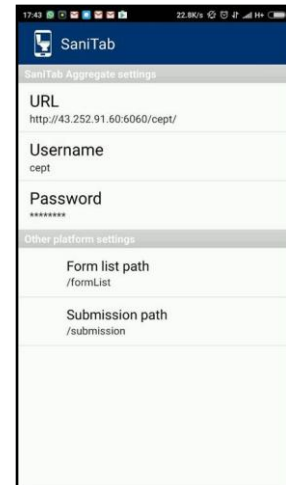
17:43 22.8K/s H+

SaniTab

SaniTab Aggregate settings

URL
http://43.252.91.60:6060/cept/

Username
cept

Password
********

Other platform settings

Form list path
/formList

Submission path
/submission